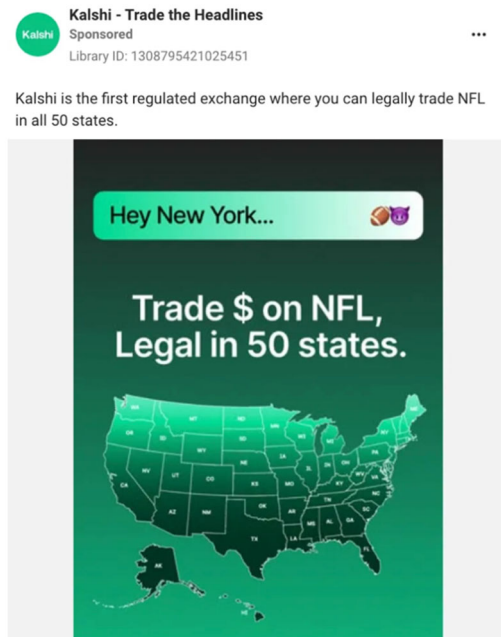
Kalshi
Kalshi - Trade the Headlines
Sponsored
Library ID: 1308795421025451
...

Kalshi is the first regulated exchange where you can legally trade NFL in all 50 states.

Hey New York... 🏈😈

Trade $ on NFL, Legal in 50 states.

WA MT ND MN OR ID SD WI MI NY VT NH ME WY IA NE PA MA NV UT CO IL IN OH CA KS MO WV VA KY AZ NM OK AR TN NC SC MS AL GA TX LA FL AK HI